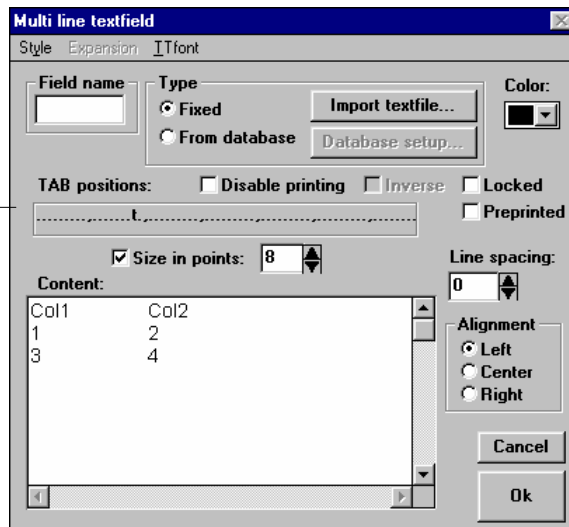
Multi line textfield

Style Expansion TTfont

Field name

Type
Fixed
From database

Import textfile...
Database setup...

Color:

TAB positions:
Disable printing
Inverse
Locked
Preprinted

Size in points: 8

Line spacing:
0

Content:

| | |
|---|---|
| Col1 | Col2 |
| 1 | 2 |
| 3 | 4 |

Alignment
Left
Center
Right

Cancel

Ok